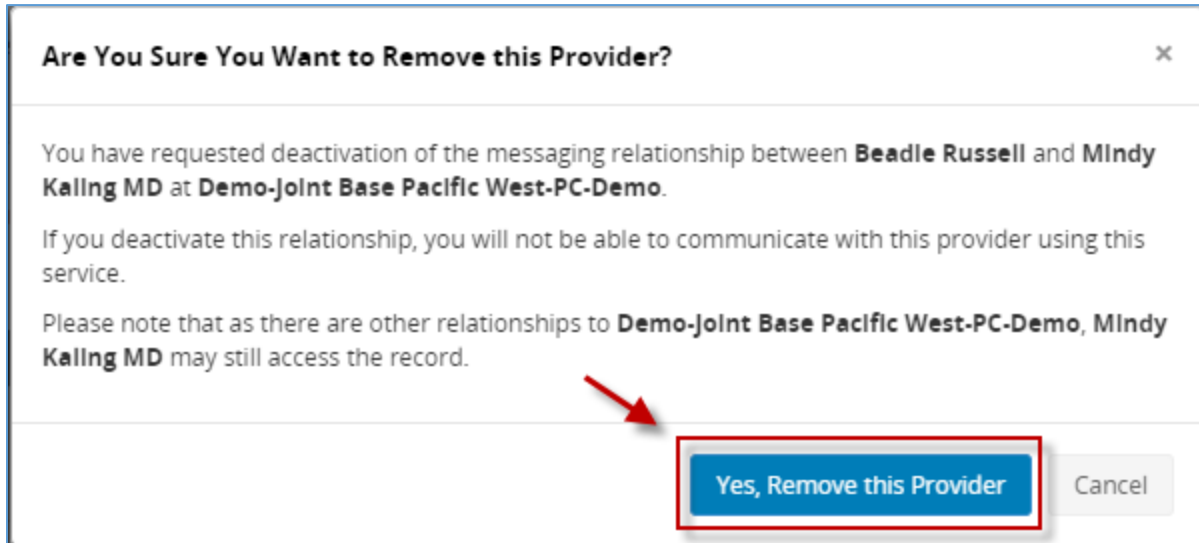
Are You Sure You Want to Remove this Provider?

×

You have requested deactivation of the messaging relationship between **Beadle Russell** and **Mindy Kaling MD** at **Demo-Joint Base Pacific West-PC-Demo**.

If you deactivate this relationship, you will not be able to communicate with this provider using this service.

Please note that as there are other relationships to **Demo-Joint Base Pacific West-PC-Demo**, **Mindy Kaling MD** may still access the record.

Yes, Remove this Provider

Cancel